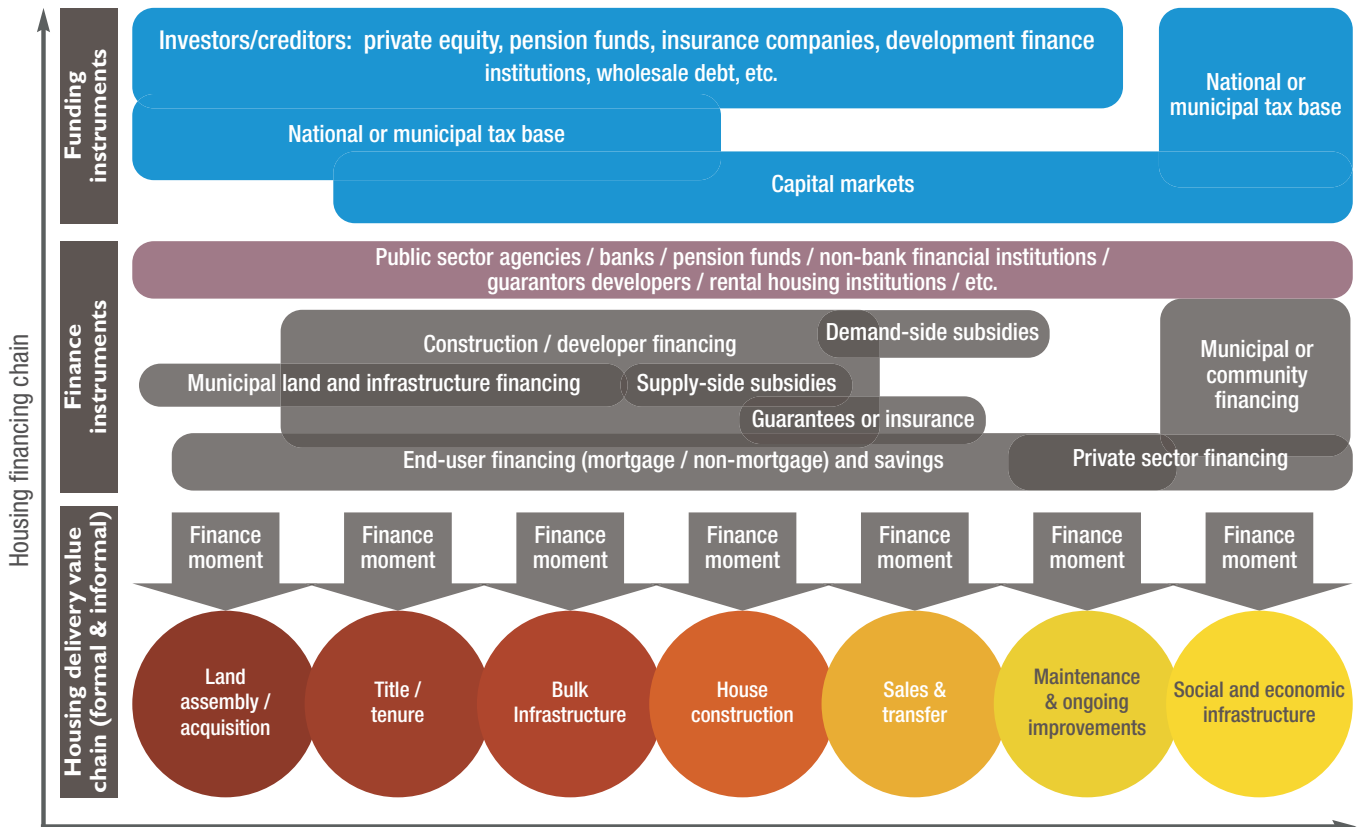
Housing financing chain

Funding instruments

Investors/creditors: private equity, pension funds, insurance companies, development finance institutions, wholesale debt, etc.

National or municipal tax base

National or municipal tax base

Capital markets

Finance instruments

Public sector agencies / banks / pension funds / non-bank financial institutions / guarantors developers / rental housing institutions / etc.

Construction / developer financing

Demand-side subsidies

Municipal or community financing

Municipal land and infrastructure financing

Supply-side subsidies

Guarantees or insurance

End-user financing (mortgage / non-mortgage) and savings

Private sector financing

Housing delivery value chain (formal & informal)

Finance moment

Finance moment

Finance moment

Finance moment

Finance moment

Finance moment

Finance moment

Land assembly / acquisition

Title / tenure

Bulk Infrastructure

House construction

Sales & transfer

Maintenance & ongoing improvements

Social and economic infrastructure